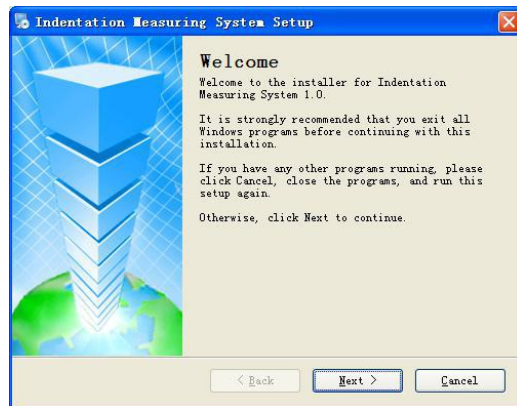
Indentation Measuring System Setup

Welcome

Welcome to the installer for Indentation Measuring System 1.0.

It is strongly recommended that you exit all Windows programs before continuing with this installation.

If you have any other programs running, please click Cancel, close the programs, and run this setup again.

Otherwise, click Next to continue.

< Back

Next >

Cancel